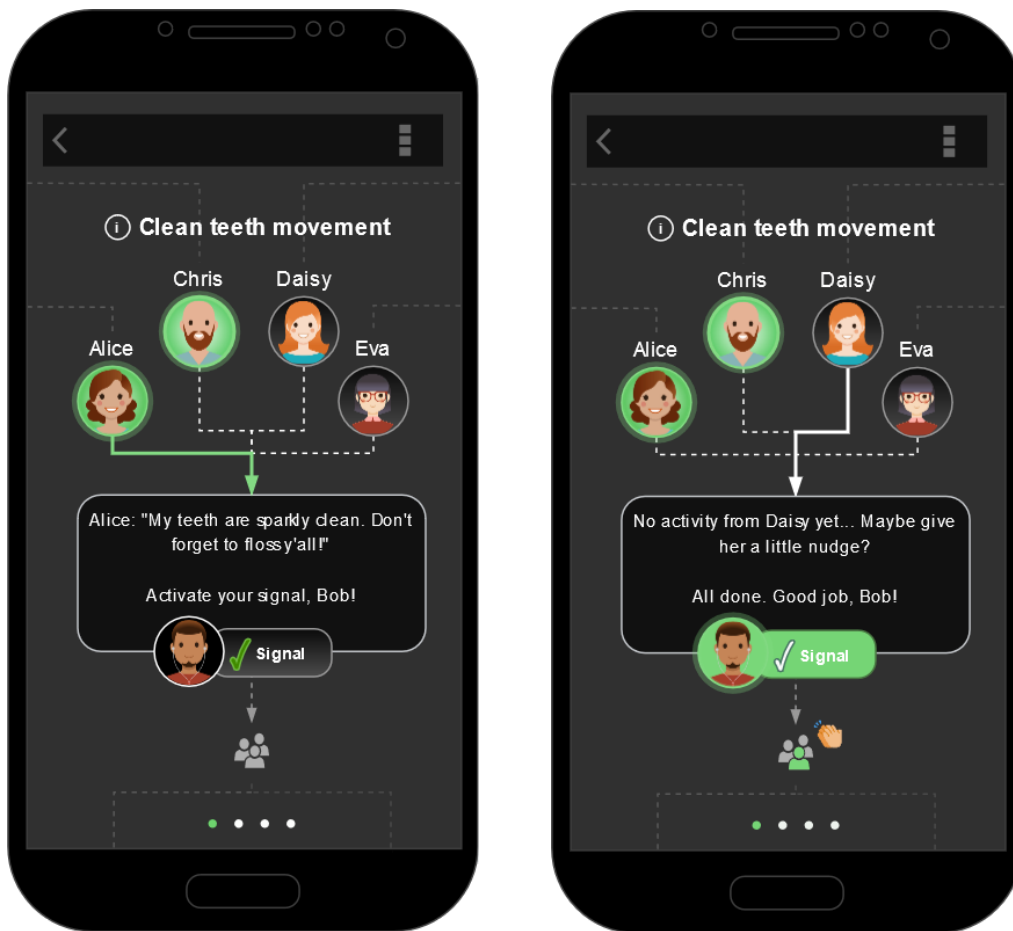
Clean teeth movement

Chris

Daisy

Alice

Eva

Alice: "My teeth are sparkly clean. Don't forget to flossy'all!"

Activate your signal, Bob!

Signal

Clean teeth movement

Chris

Daisy

Alice

Eva

No activity from Daisy yet... Maybe give her a little nudge?

All done. Good job, Bob!

Signal